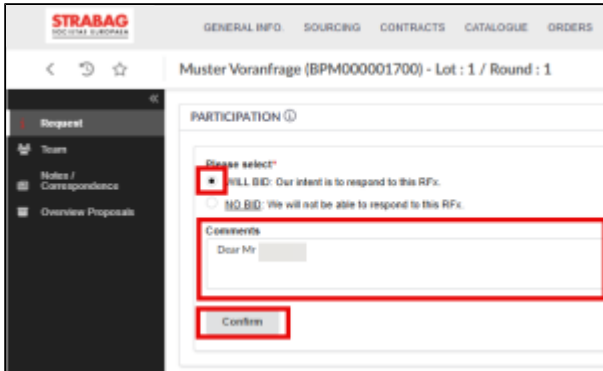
STRABAG
SOCIETAS EUROPAEA

GENERAL INFO. SOURCING CONTRACTS CATALOGUE ORDERS

Muster Voranfrage (BPM000001700) - Lot : 1 / Round : 1

Request
Team
Notes / Correspondence
Overview Proposals

PARTICIPATION ⓘ

Please select:*
WILL BID: Our intent is to respond to this RFx.
NO BID: We will not be able to respond to this RFx.

Comments
Dear Mr

Confirm